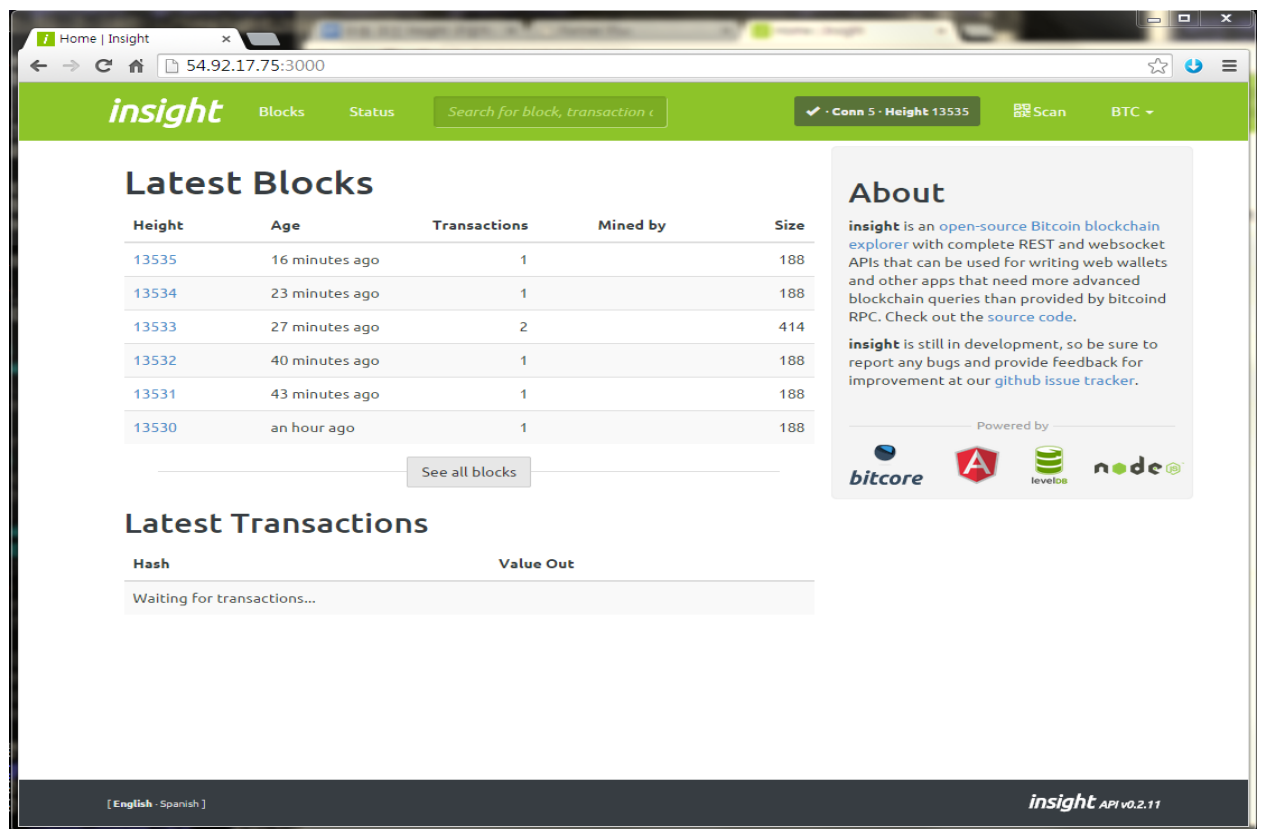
Home | Insight

54.92.17.75:3000

insight Blocks Status Search for block, transaction

✔ · Conn 5 · Height 13535 Scan BTC

Latest Blocks

| Height | Age | Transactions | Mined by | Size |
|---|---|---|---|---|
| 13535 | 16 minutes ago | 1 | | 188 |
| 13534 | 23 minutes ago | 1 | | 188 |
| 13533 | 27 minutes ago | 2 | | 414 |
| 13532 | 40 minutes ago | 1 | | 188 |
| 13531 | 43 minutes ago | 1 | | 188 |
| 13530 | an hour ago | 1 | | 188 |

See all blocks

Latest Transactions

| Hash | Value Out |
|---|---|
| Waiting for transactions... | |

About

insight is an open-source Bitcoin blockchain explorer with complete REST and websocket APIs that can be used for writing web wallets and other apps that need more advanced blockchain queries than provided by bitcoind RPC. Check out the source code.

insight is still in development, so be sure to report any bugs and provide feedback for improvement at our github issue tracker.

Powered by

bitcore levelDB node

[ English · Spanish ]

insight API v0.2.11